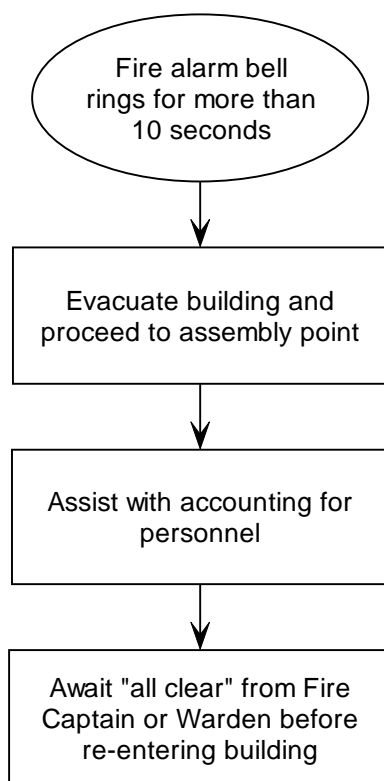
Fire alarm bell rings for more than 10 seconds

Evacuate building and proceed to assembly point

Assist with accounting for personnel

Await "all clear" from Fire Captain or Warden before re-entering building